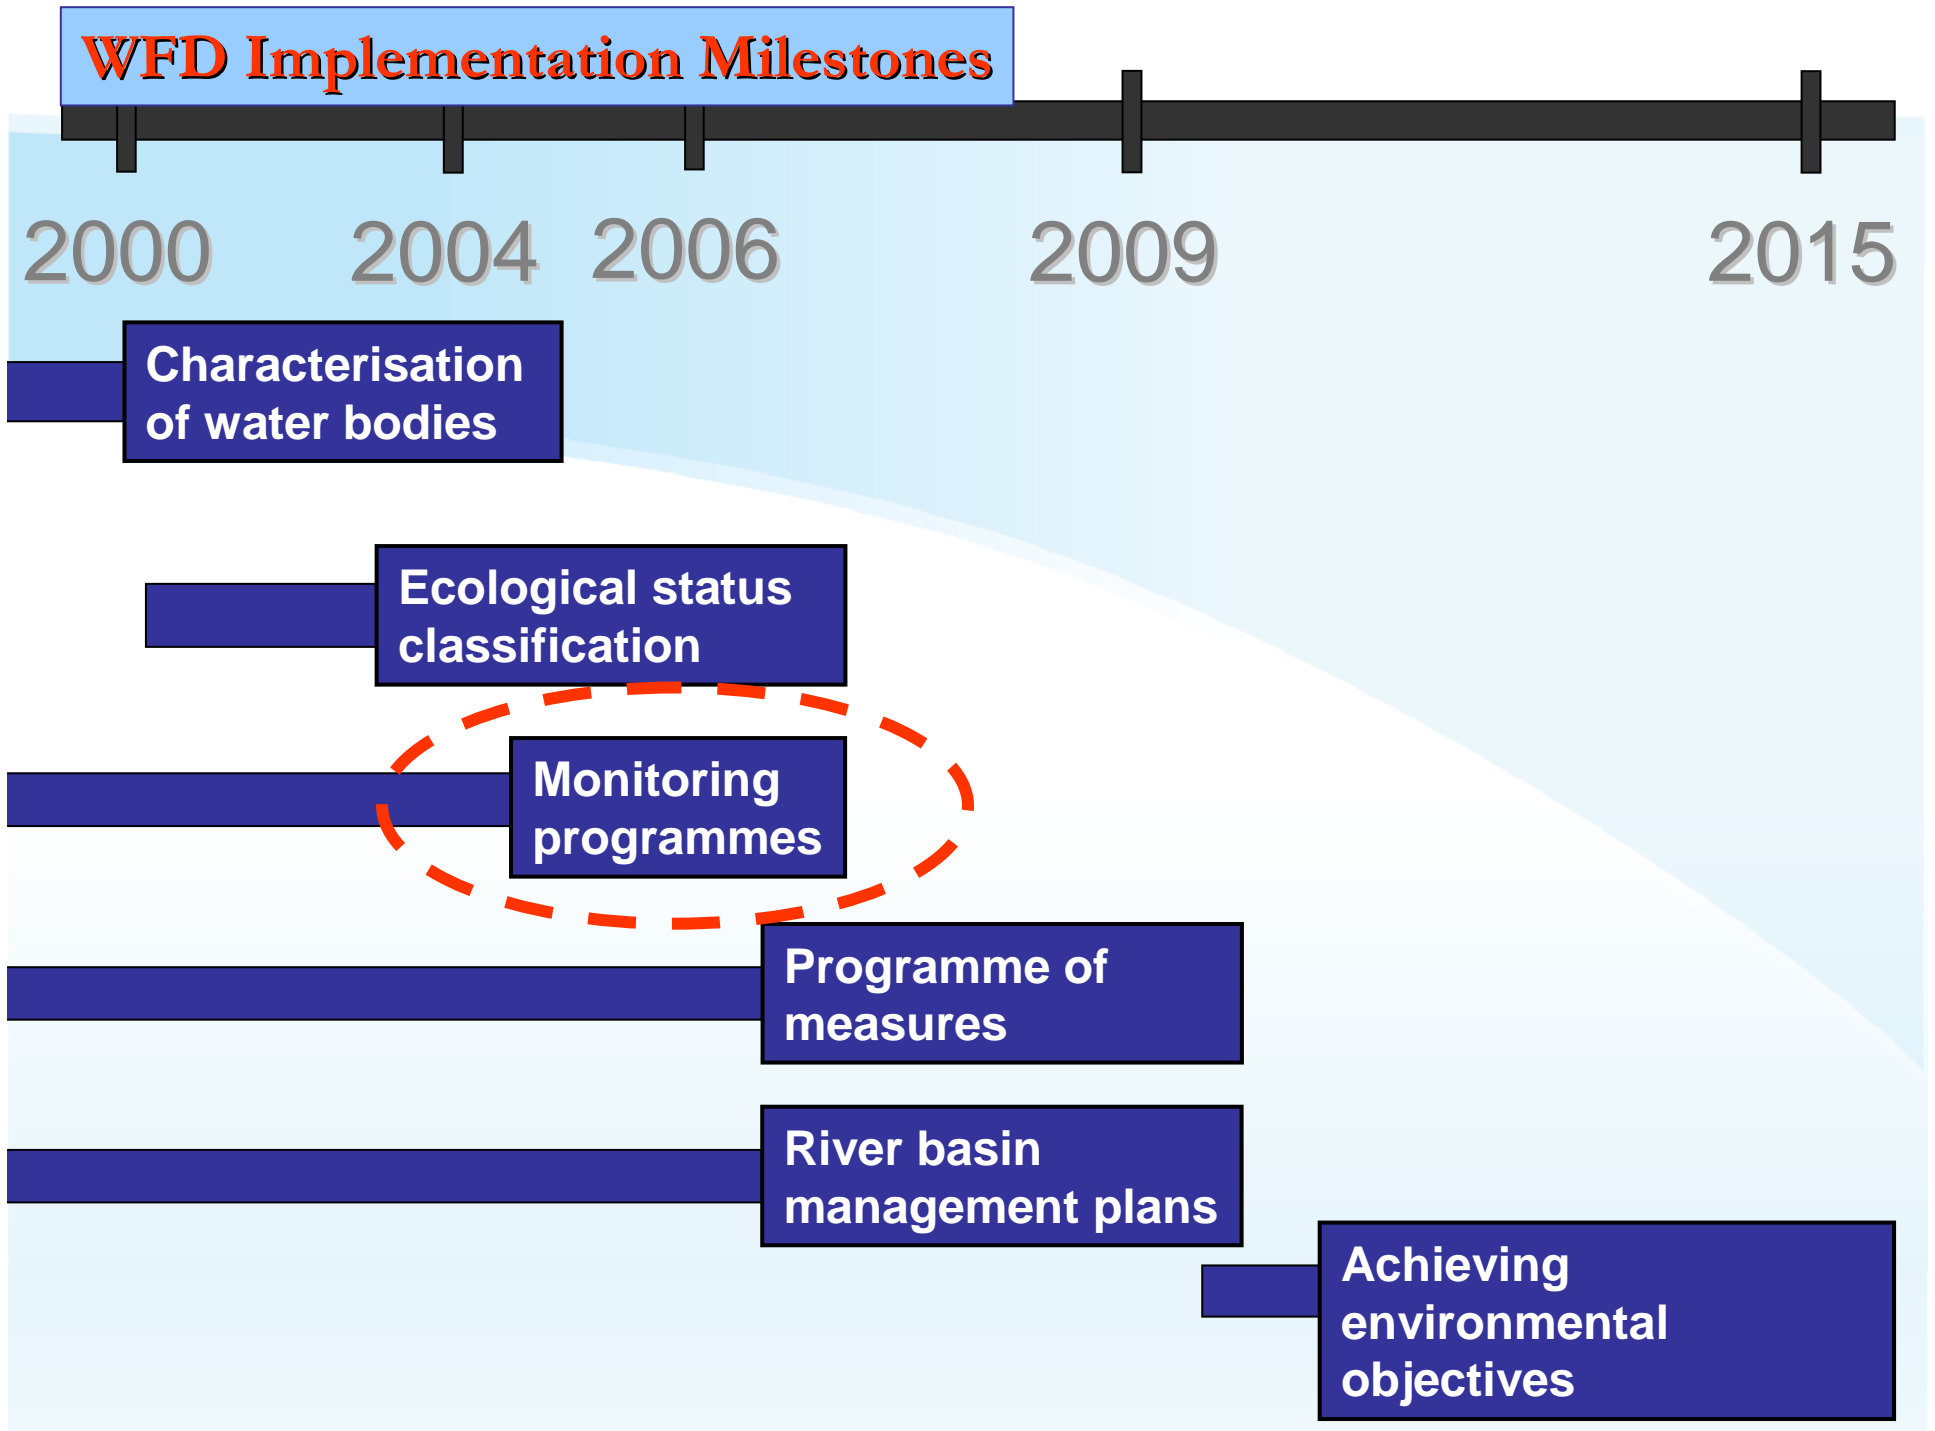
WFD Implementation Milestones

2000 2004 2006 2009 2015

Characterisation of water bodies

Ecological status classification

Monitoring programmes

Programme of measures

River basin management plans

Achieving environmental objectives